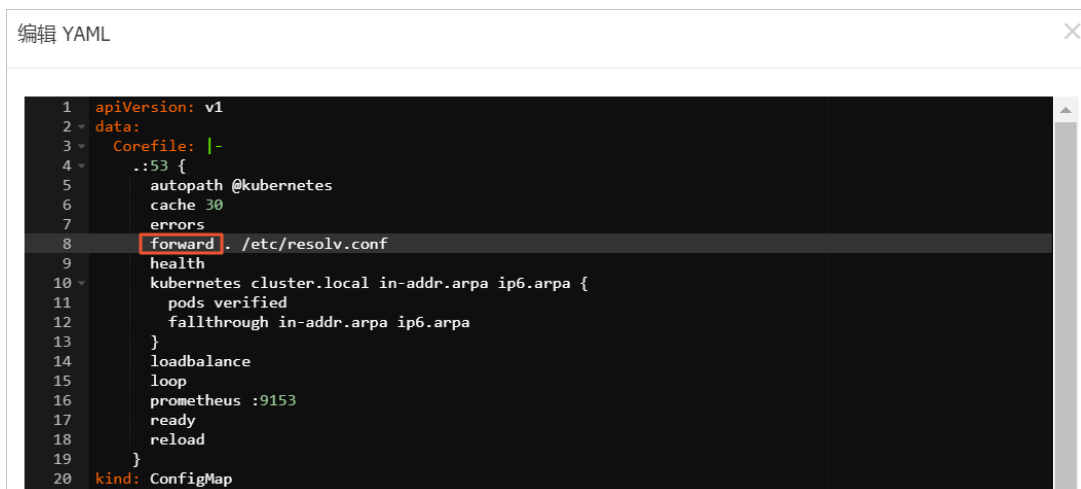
编辑 YAML

1 apiVersion: v1
2 data:
3   Corefile: |-
4     .:53 {
5       autopath @kubernetes
6       cache 30
7       errors
8       forward . /etc/resolv.conf
9       health
10      kubernetes cluster.local in-addr.arpa ip6.arpa {
11        pods verified
12        fallthrough in-addr.arpa ip6.arpa
13      }
14      loadbalance
15      loop
16      prometheus :9153
17      ready
18      reload
19    }
20 kind: ConfigMap